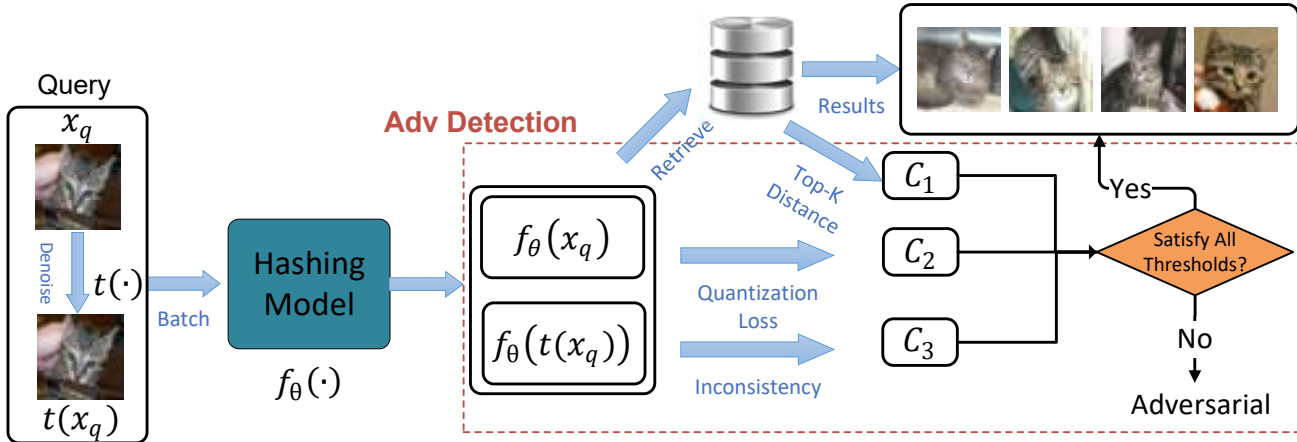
Query
$x_q$
Denoise
$t(\cdot)$
$t(x_q)$
Batch
Hashing Model
$f_\theta(\cdot)$
Adv Detection
Retrieve
Results
Top-K Distance
$f_\theta(x_q)$
$f_\theta(t(x_q))$
Quantization Loss
Inconsistency
$C_1$
$C_2$
$C_3$
Yes
Satisfy All Thresholds?
No
Adversarial